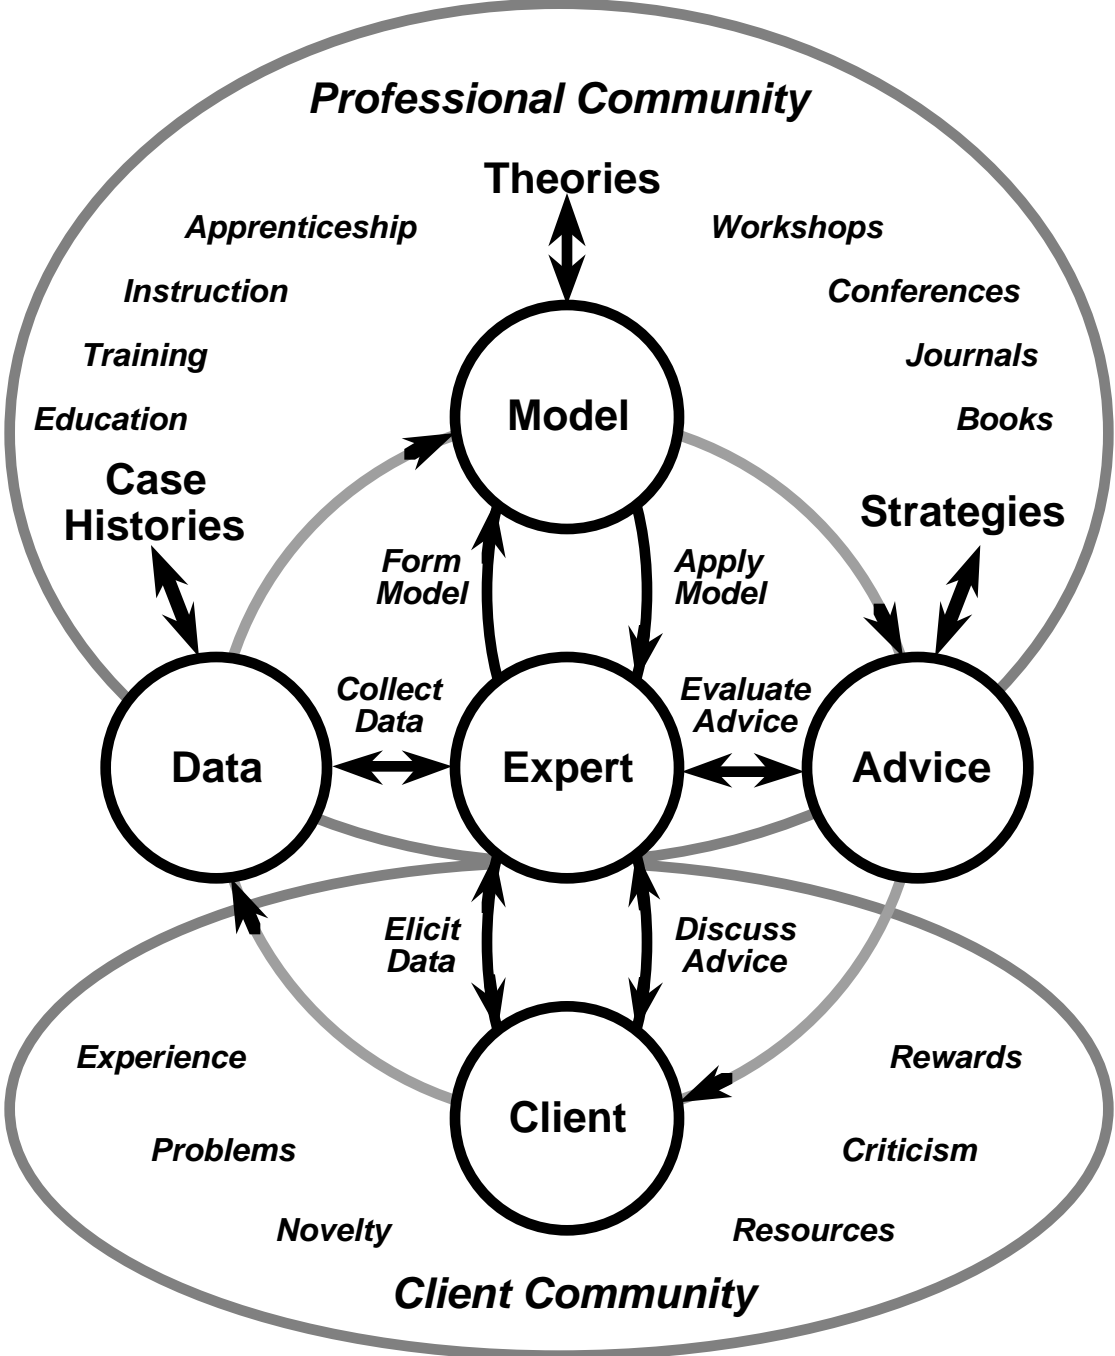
Professional Community

Theories

Apprenticeship

Workshops

Instruction

Conferences

Training

Journals

Education

Books

Model

Case Histories

Strategies

Form Model

Apply Model

Collect Data

Evaluate Advice

Data

Expert

Advice

Elicit Data

Discuss Advice

Experience

Rewards

Client

Problems

Criticism

Novelty

Resources

Client Community